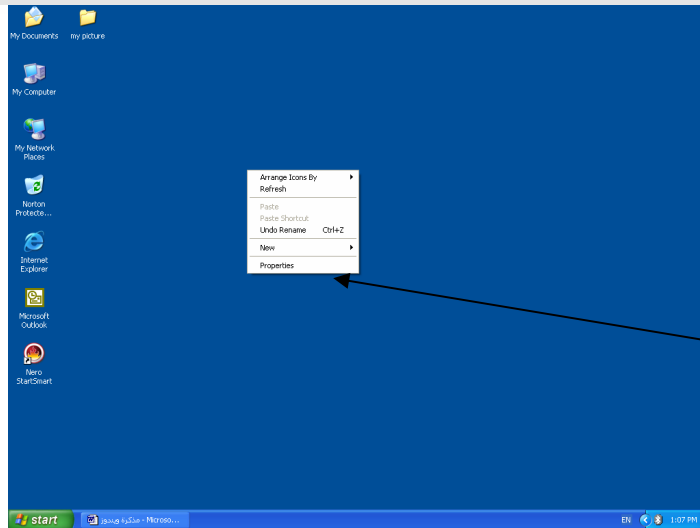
My Documents

my picture

My Computer

My Network Places

Norton Protecte...

Internet Explorer

Microsoft Outlook

Nero StartSmart

Arrange Icons By
Refresh
Paste
Paste Shortcut
Undo Rename Ctrl+Z
New
Properties

start

مذكرة ويندوز - Microso...

EN

1:07 PM